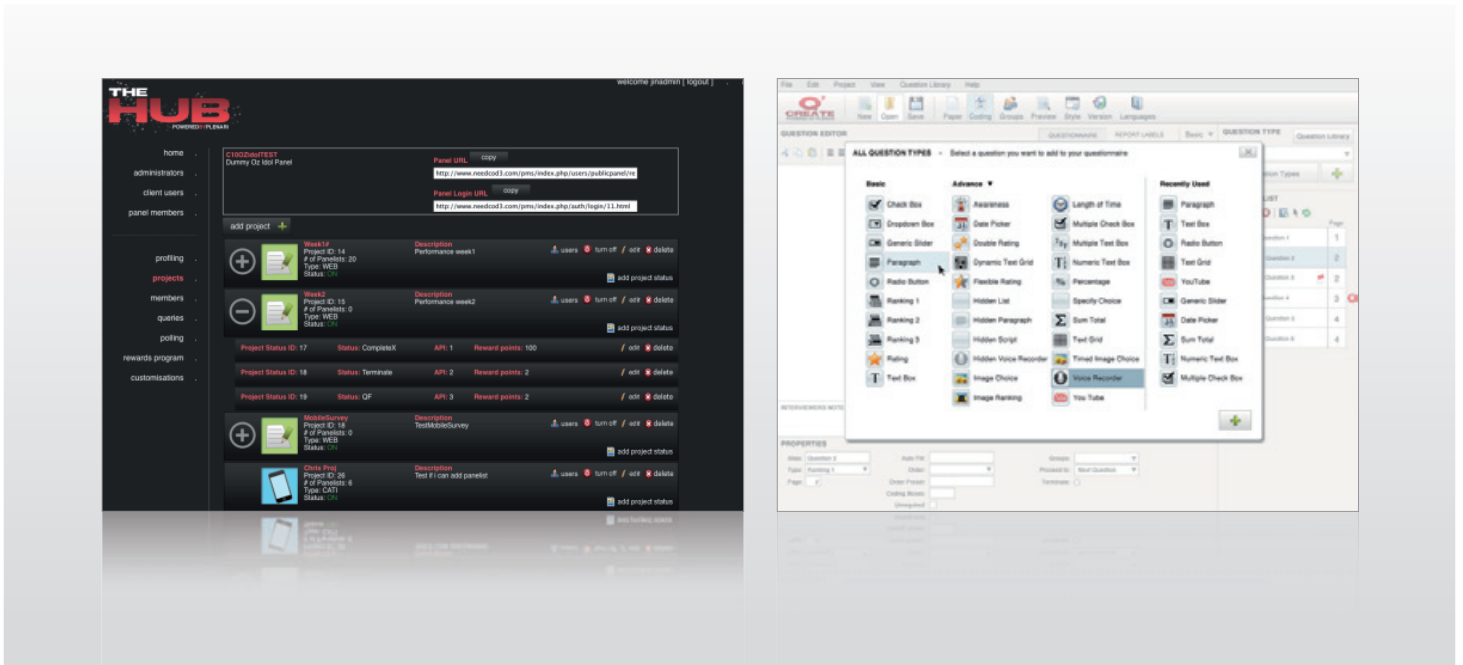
THE HUB
POWERED BY PLENAR

welcome jhadmin [ logout ]

home
administrators
client users
panel members
profiling
projects
members
queries
polling
rewards program
customisations

C10OZIdolTEST
Dummy Oz Idol Panel

Panel URL copy
http://www.needcod3.com/pms/index.php/users/publicpanel/re

Panel Login URL copy
http://www.needcod3.com/pms/index.php/auth/login/11.html

add project

Week1#
Project ID: 14
# of Panelists: 20
Type: WEB
Status: ON

Description
Performance week1

users turn off edit delete
add project status

Week2
Project ID: 15
# of Panelists: 0
Type: WEB
Status: ON

Description
Performance week2

users turn off edit delete
add project status

| Project Status ID: 17 | Status: CompleteX | API: 1 | Reward points: 100 | edit | delete |
|---|---|---|---|---|---|
| Project Status ID: 18 | Status: Terminate | API: 2 | Reward points: 2 | edit | delete |
| Project Status ID: 19 | Status: QF | API: 3 | Reward points: 2 | edit | delete |

MobileSurvey
Project ID: 18
# of Panelists: 0
Type: WEB
Status: ON

Description
TestMobileSurvey

users turn off edit delete
add project status

Chris Proj
Project ID: 26
# of Panelists: 6
Type: CATI
Status: ON

Description
Test if I can add panelist

users turn off edit delete
add project status

File Edit Project View Question Library Help

CREATE

New Open Save Paper Coding Groups Preview Style Version Languages

QUESTION EDITOR
QUESTIONNAIRE REPORT LABELS Basic QUESTION TYPE Question Library

ALL QUESTION TYPES - Select a question you want to add to your questionnaire

Basic
Check Box
Dropdown Box
Generic Slider
Paragraph
Radio Button
Ranking 1
Ranking 2
Ranking 3
Rating
Text Box

Advance
Awareness
Date Picker
Double Rating
Dynamic Text Grid
Flexible Rating
Hidden List
Hidden Paragraph
Hidden Script
Hidden Voice Recorder
Image Choice
Image Ranking

Length of Time
Multiple Check Box
Multiple Text Box
Numeric Text Box
Percentage
Specify Choice
Sum Total
Text Grid
Timed Image Choice
Voice Recorder
You Tube

Recently Used
Paragraph
Text Box
Radio Button
Text Grid
YouTube
Generic Slider
Date Picker
Sum Total
Numeric Text Box
Multiple Check Box

Question Types
LIST
1
2
2
3
4
4

INTERVIEWERS NOTE

PROPERTIES
Alias: Question 2
Type: Ranking 1
Page: 2
Auto Fill:
Order:
Draw Poison:
Coding Boxes:
Unsingled:
Groups:
Proceed to: Next Question
Terminate: